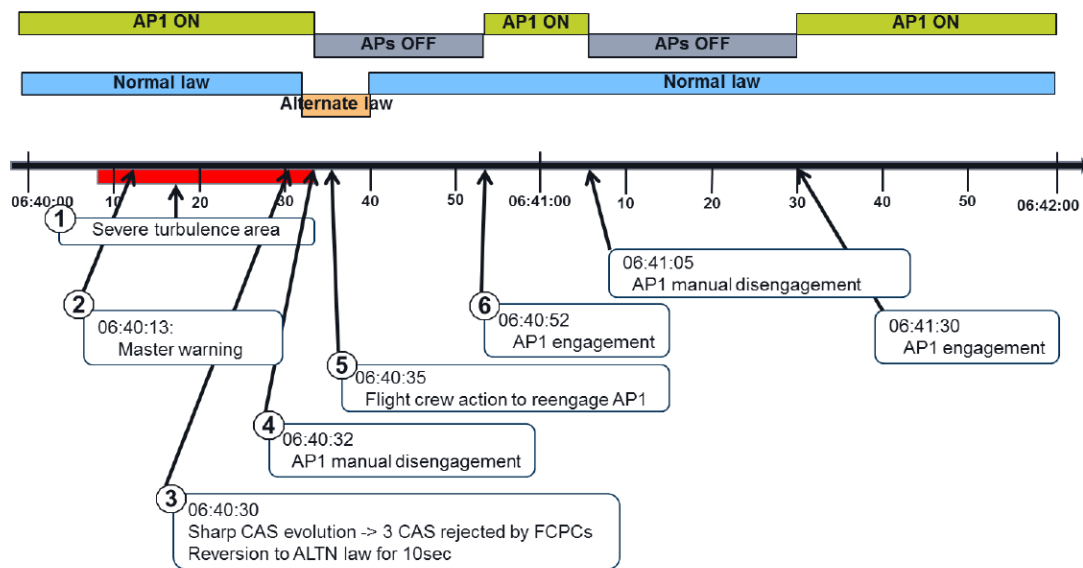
AP1 ON

APs OFF

AP1 ON

APs OFF

AP1 ON

Normal law

Alternate law

Normal law

06:40:00

10

20

30

40

50

06:41:00

10

20

30

40

50

06:42:00

1 Severe turbulence area

2 06:40:13: Master warning

3 06:40:30
Sharp CAS evolution -> 3 CAS rejected by FCPCs
Reversion to ALTN law for 10sec

4 06:40:32
AP1 manual disengagement

5 06:40:35
Flight crew action to reengage AP1

6 06:40:52
AP1 engagement

06:41:05
AP1 manual disengagement

06:41:30
AP1 engagement